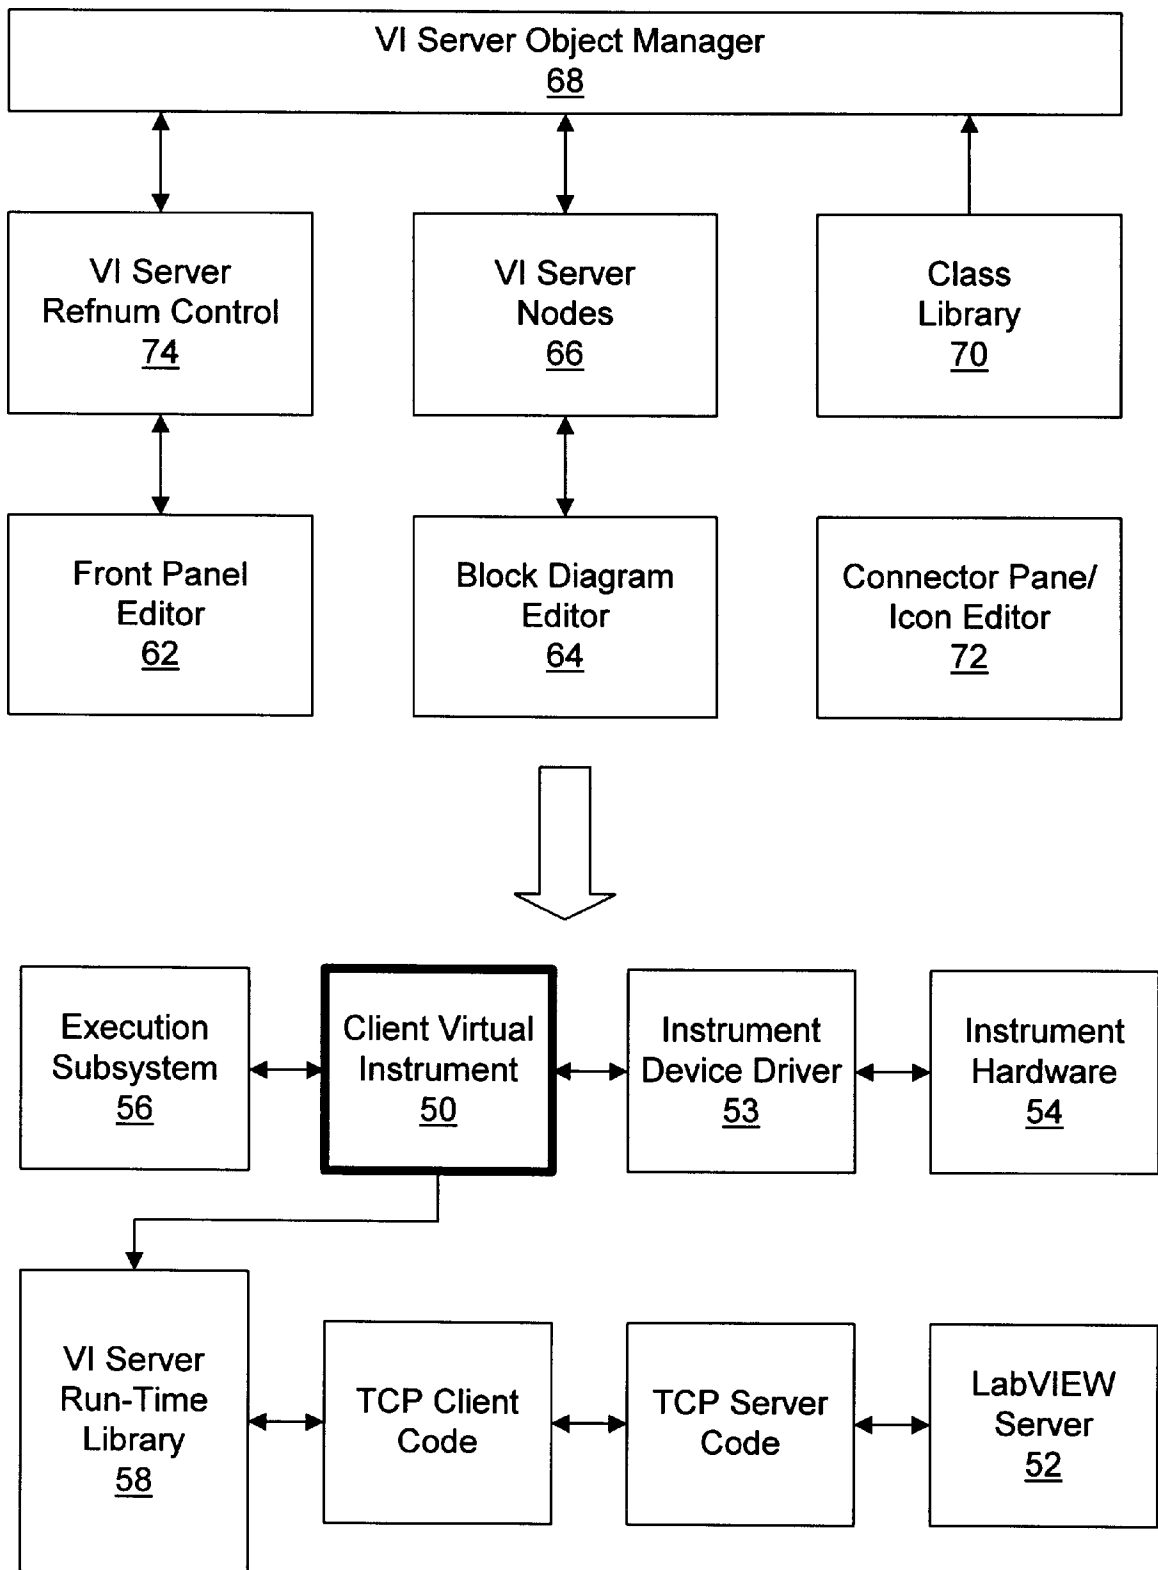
VI Server Object Manager
68

VI Server
Refnum Control
74

VI Server
Nodes
66

Class
Library
70

Front Panel
Editor
62

Block Diagram
Editor
64

Connector Pane/
Icon Editor
72

Execution
Subsystem
56

Client Virtual
Instrument
50

Instrument
Device Driver
53

Instrument
Hardware
54

VI Server
Run-Time
Library
58

TCP Client
Code

TCP Server
Code

LabVIEW
Server
52